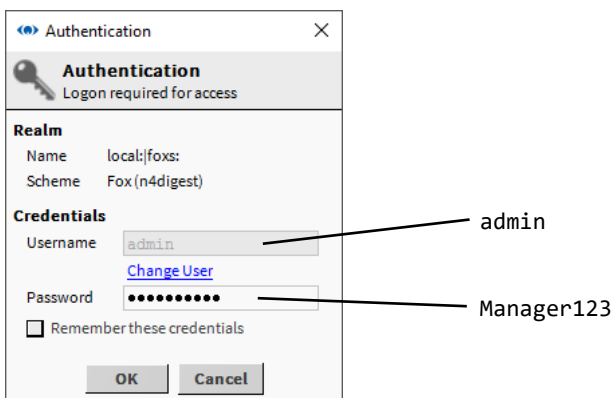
Authentication

Authentication
Logon required for access

Realm
Name local:|foxs:
Scheme Fox (n4digest)

Credentials
Username admin
Change User
Password ●●●●●●●●●●
Remember these credentials

OK Cancel

admin

Manager123